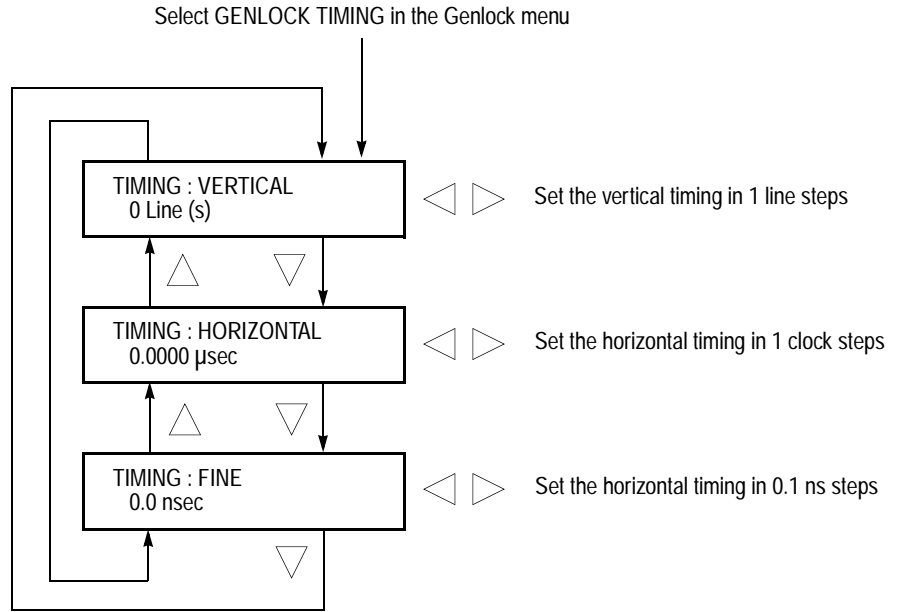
Select GENLOCK TIMING in the Genlock menu

TIMING : VERTICAL
0 Line (s)

Set the vertical timing in 1 line steps

TIMING : HORIZONTAL
0.0000 µsec

Set the horizontal timing in 1 clock steps

TIMING : FINE
0.0 nsec

Set the horizontal timing in 0.1 ns steps